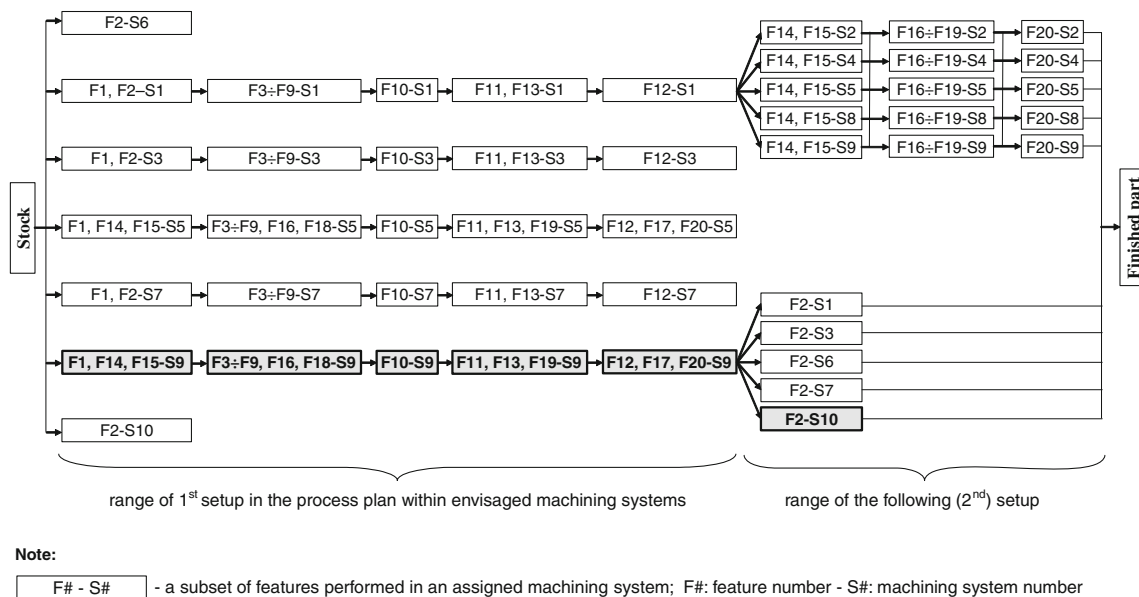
Stock

F2-S6

F1, F2–S1
F3÷F9-S1
F10-S1
F11, F13-S1
F12-S1

F14, F15-S2
F16÷F19-S2
F20-S2
F14, F15-S4
F16÷F19-S4
F20-S4
F14, F15-S5
F16÷F19-S5
F20-S5
F14, F15-S8
F16÷F19-S8
F20-S8
F14, F15-S9
F16÷F19-S9
F20-S9

F1, F2-S3
F3÷F9-S3
F10-S3
F11, F13-S3
F12-S3

F1, F14, F15-S5
F3÷F9, F16, F18-S5
F10-S5
F11, F13, F19-S5
F12, F17, F20-S5

F1, F2-S7
F3÷F9-S7
F10-S7
F11, F13-S7
F12-S7

F1, F14, F15-S9
F3÷F9, F16, F18-S9
F10-S9
F11, F13, F19-S9
F12, F17, F20-S9

F2-S1
F2-S3
F2-S6
F2-S7
F2-S10

F2-S10

Finished part

range of 1$^{st}$ setup in the process plan within envisaged machining systems

range of the following (2$^{nd}$) setup

Note:

F# - S# - a subset of features performed in an assigned machining system; F#: feature number - S#: machining system number